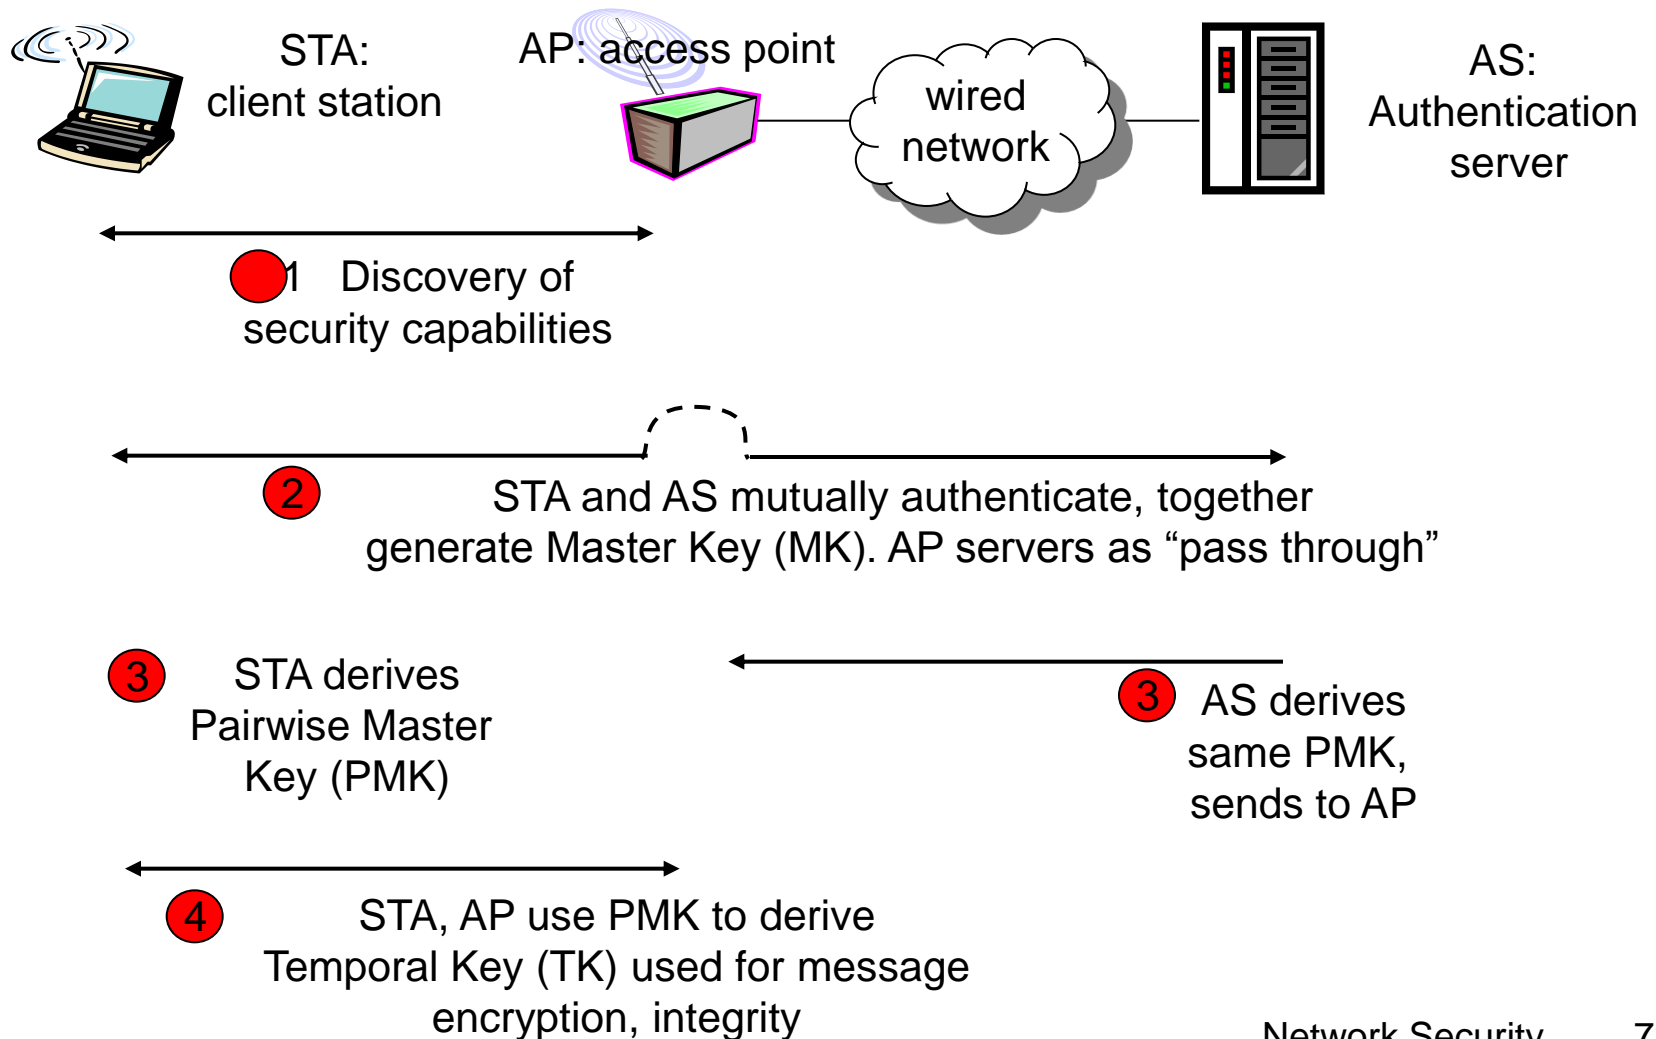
STA: client station

AP: access point

wired network

AS: Authentication server

1 Discovery of security capabilities

2 STA and AS mutually authenticate, together generate Master Key (MK). AP servers as “pass through”

3 STA derives Pairwise Master Key (PMK)

3 AS derives same PMK, sends to AP

4 STA, AP use PMK to derive Temporal Key (TK) used for message encryption, integrity

Network Security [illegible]